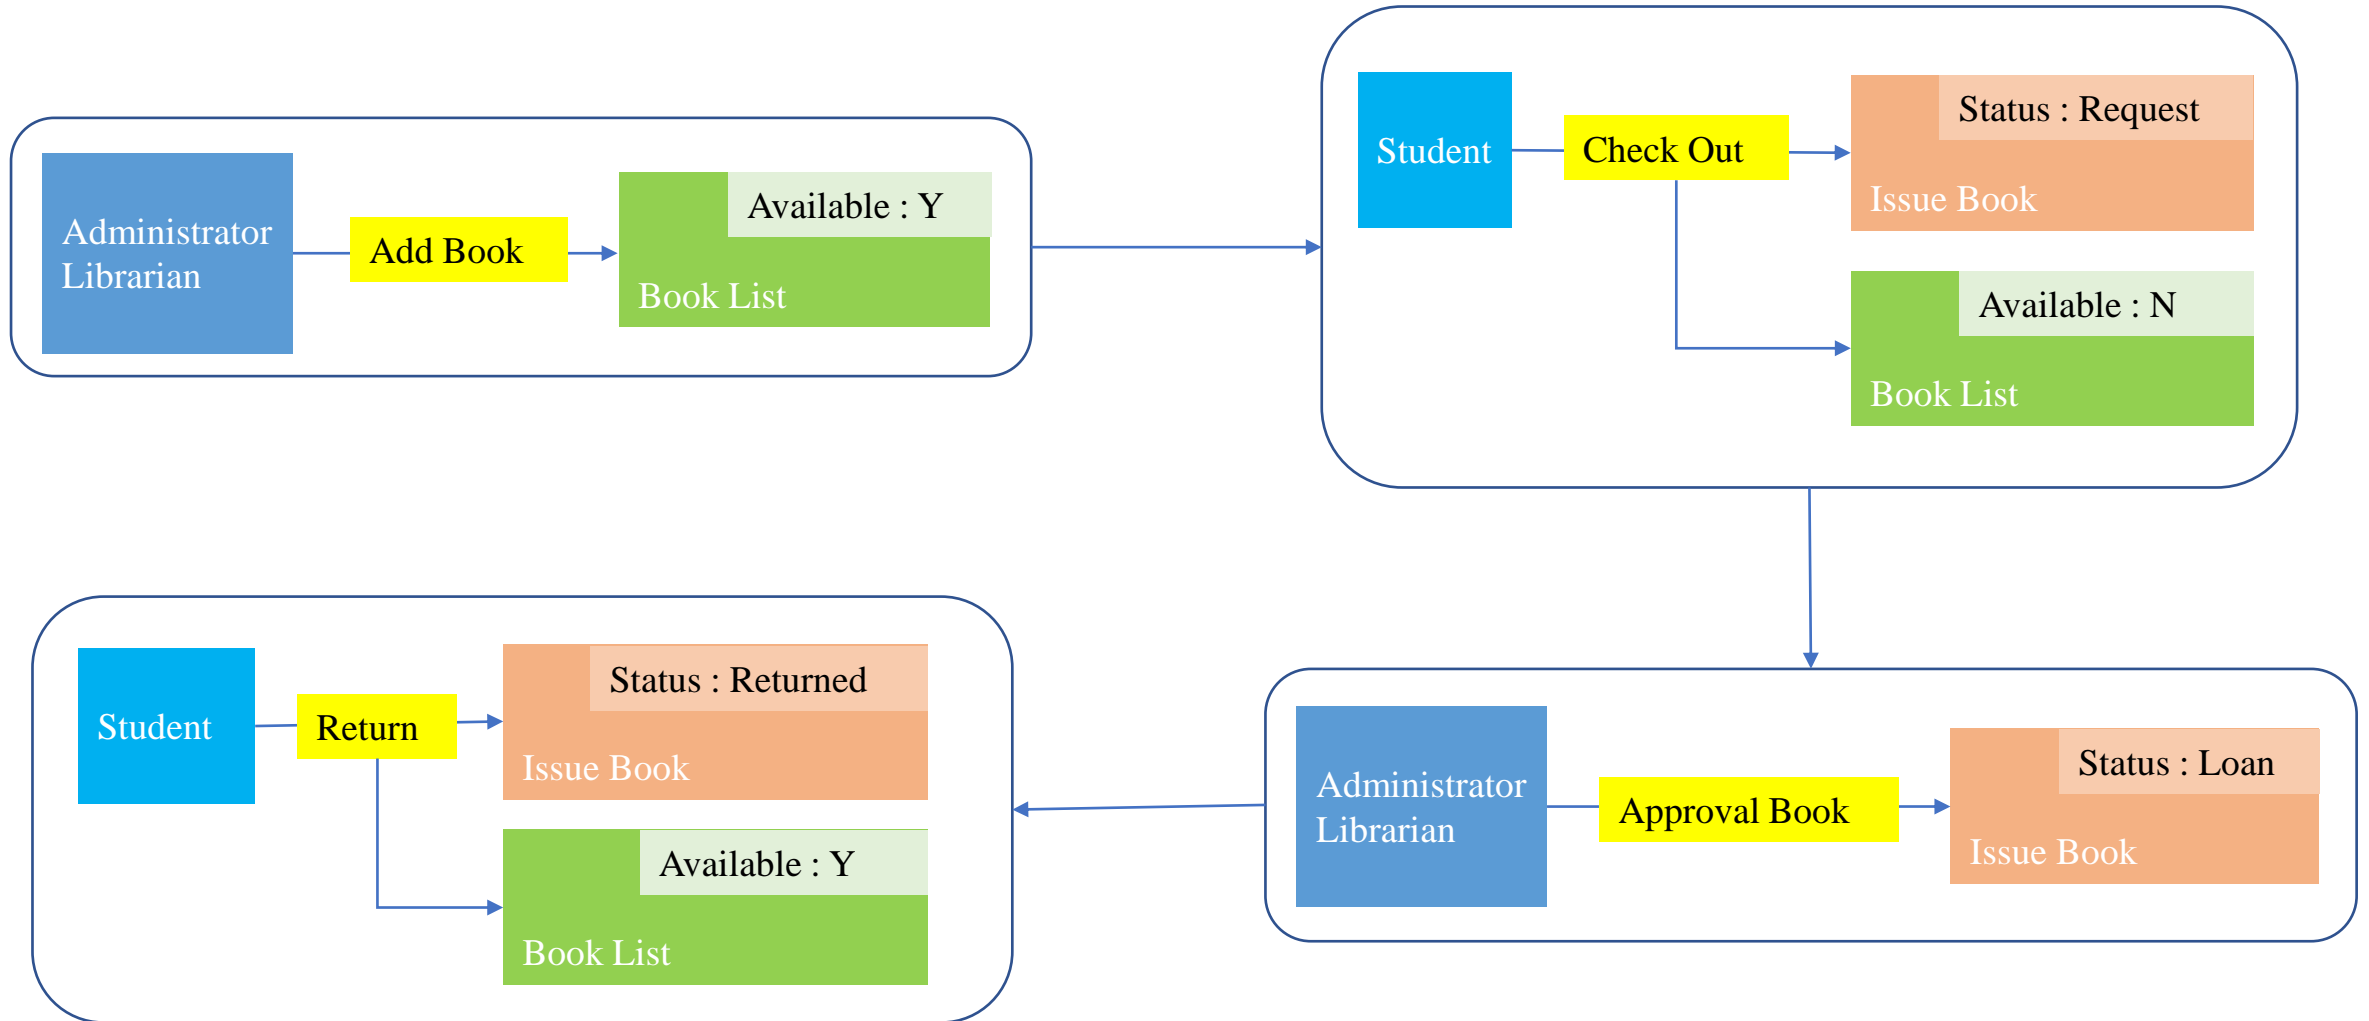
Administrator Librarian

Add Book

Available : Y

Book List

Student

Check Out

Status : Request

Issue Book

Available : N

Book List

Student

Return

Status : Returned

Issue Book

Available : Y

Book List

Administrator Librarian

Approval Book

Status : Loan

Issue Book